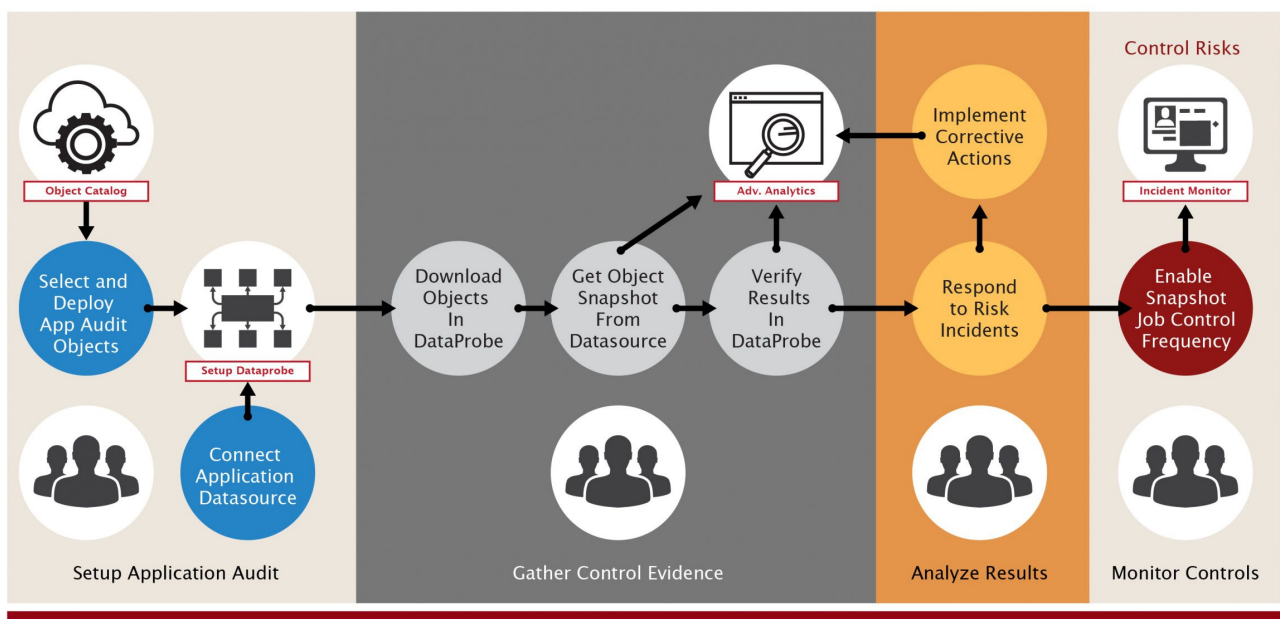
Control Risks

Object Catalog

Select and Deploy App Audit Objects

Setup Dataprobe

Connect Application Datasource

Setup Application Audit

Download Objects In DataProbe

Get Object Snapshot From Datasource

Adv. Analytics

Verify Results In DataProbe

Gather Control Evidence

Implement Corrective Actions

Respond to Risk Incidents

Analyze Results

Incident Monitor

Enable Snapshot Job Control Frequency

Monitor Controls